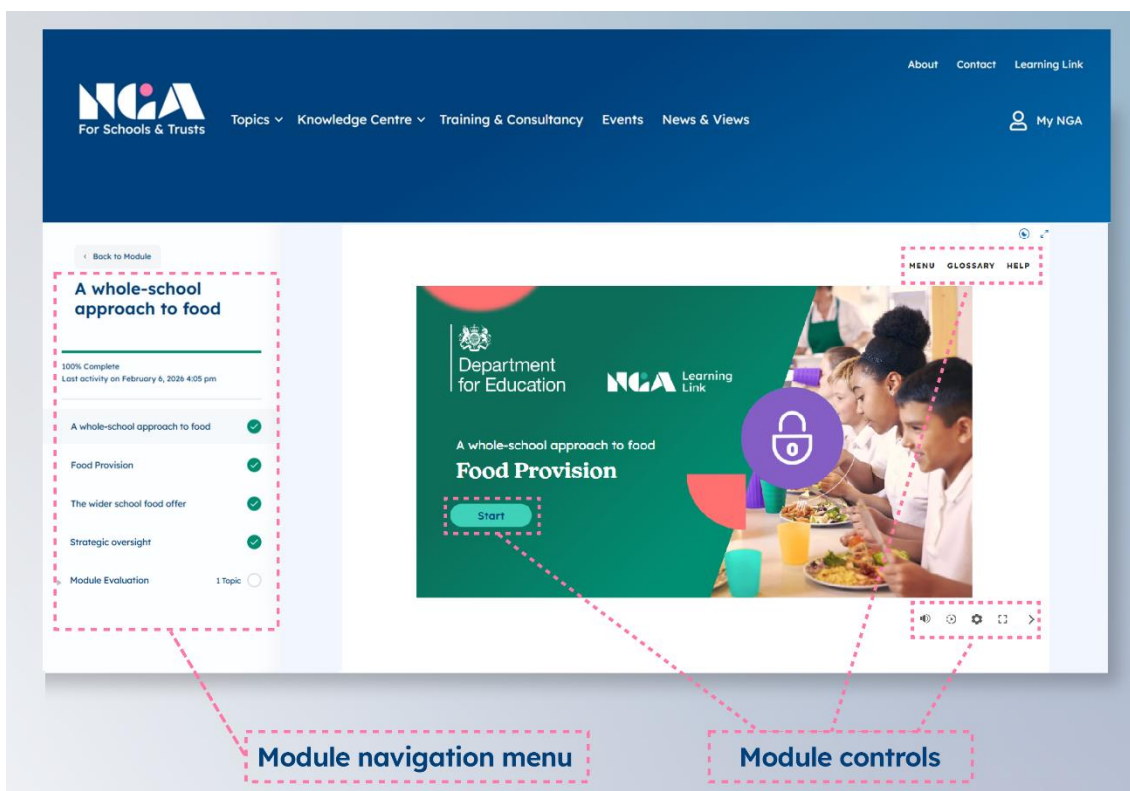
About Contact Learning Link

NGA
For Schools & Trusts

Topics Knowledge Centre Training & Consultancy Events News & Views

My NGA

< Back to Module

A whole-school approach to food

100% Complete
Last activity on February 6, 2026 4:05 pm

A whole-school approach to food

Food Provision

The wider school food offer

Strategic oversight

Module Evaluation 1 Topic

MENU GLOSSARY HELP

Department for Education

NGA Learning Link

A whole-school approach to food

Food Provision

Start

Module navigation menu

Module controls